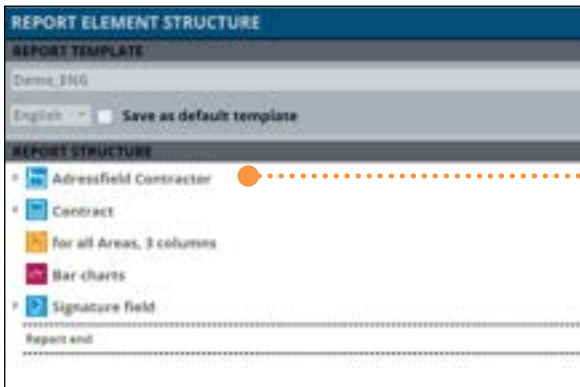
REPORT ELEMENT STRUCTURE

REPORT TEMPLATE

Demo_ENG

English

Save as default template

REPORT STRUCTURE

Adressfield Contractor

Contract

for all Areas, 3 columns

Bar charts

Signature field

Report end